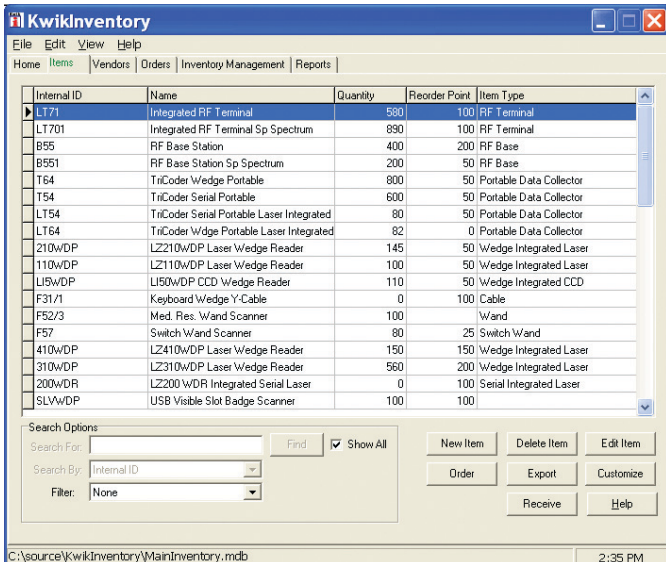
KwikInventory

File Edit View Help

Home Items Vendors Orders Inventory Management Reports

| Internal ID | Name | Quantity | Reorder Point | Item Type |
|---|---|---|---|---|
| LT71 | Integrated RF Terminal | 580 | 100 | RF Terminal |
| LT701 | Integrated RF Terminal Sp Spectrum | 890 | 100 | RF Terminal |
| B55 | RF Base Station | 400 | 200 | RF Base |
| B551 | RF Base Station Sp Spectrum | 200 | 50 | RF Base |
| T64 | TriCoder Wedge Portable | 800 | 50 | Portable Data Collector |
| T54 | TriCoder Serial Portable | 600 | 50 | Portable Data Collector |
| LT54 | TriCoder Serial Portable Laser Integrated | 80 | 50 | Portable Data Collector |
| LT64 | TriCoder Wdge Portable Laser Integrated | 82 | 0 | Portable Data Collector |
| 210WDP | LZ210WDP Laser Wedge Reader | 145 | 50 | Wedge Integrated Laser |
| 110WDP | LZ110WDP Laser Wedge Reader | 100 | 50 | Wedge Integrated Laser |
| LI5WDP | LI50WDP CCD Wedge Reader | 110 | 50 | Wedge Integrated CCD |
| F31/1 | Keyboard Wedge Y-Cable | 0 | 100 | Cable |
| F52/3 | Med. Res. Wand Scanner | 100 | | Wand |
| F57 | Switch Wand Scanner | 80 | 25 | Switch Wand |
| 410WDP | LZ410WDP Laser Wedge Reader | 150 | 150 | Wedge Integrated Laser |
| 310WDP | LZ310WDP Laser Wedge Reader | 560 | 200 | Wedge Integrated Laser |
| 200WDR | LZ200 WDR Integrated Serial Laser | 0 | 100 | Serial Integrated Laser |
| SLVWDP | USB Visible Slot Badge Scanner | 100 | 100 | |

Search Options
Search For: Find Show All
Search By: Internal ID
Filter: None

New Item Delete Item Edit Item
Order Export Customize
Receive Help

C:\source\KwikInventory\MainInventory.mdb 2:35 PM